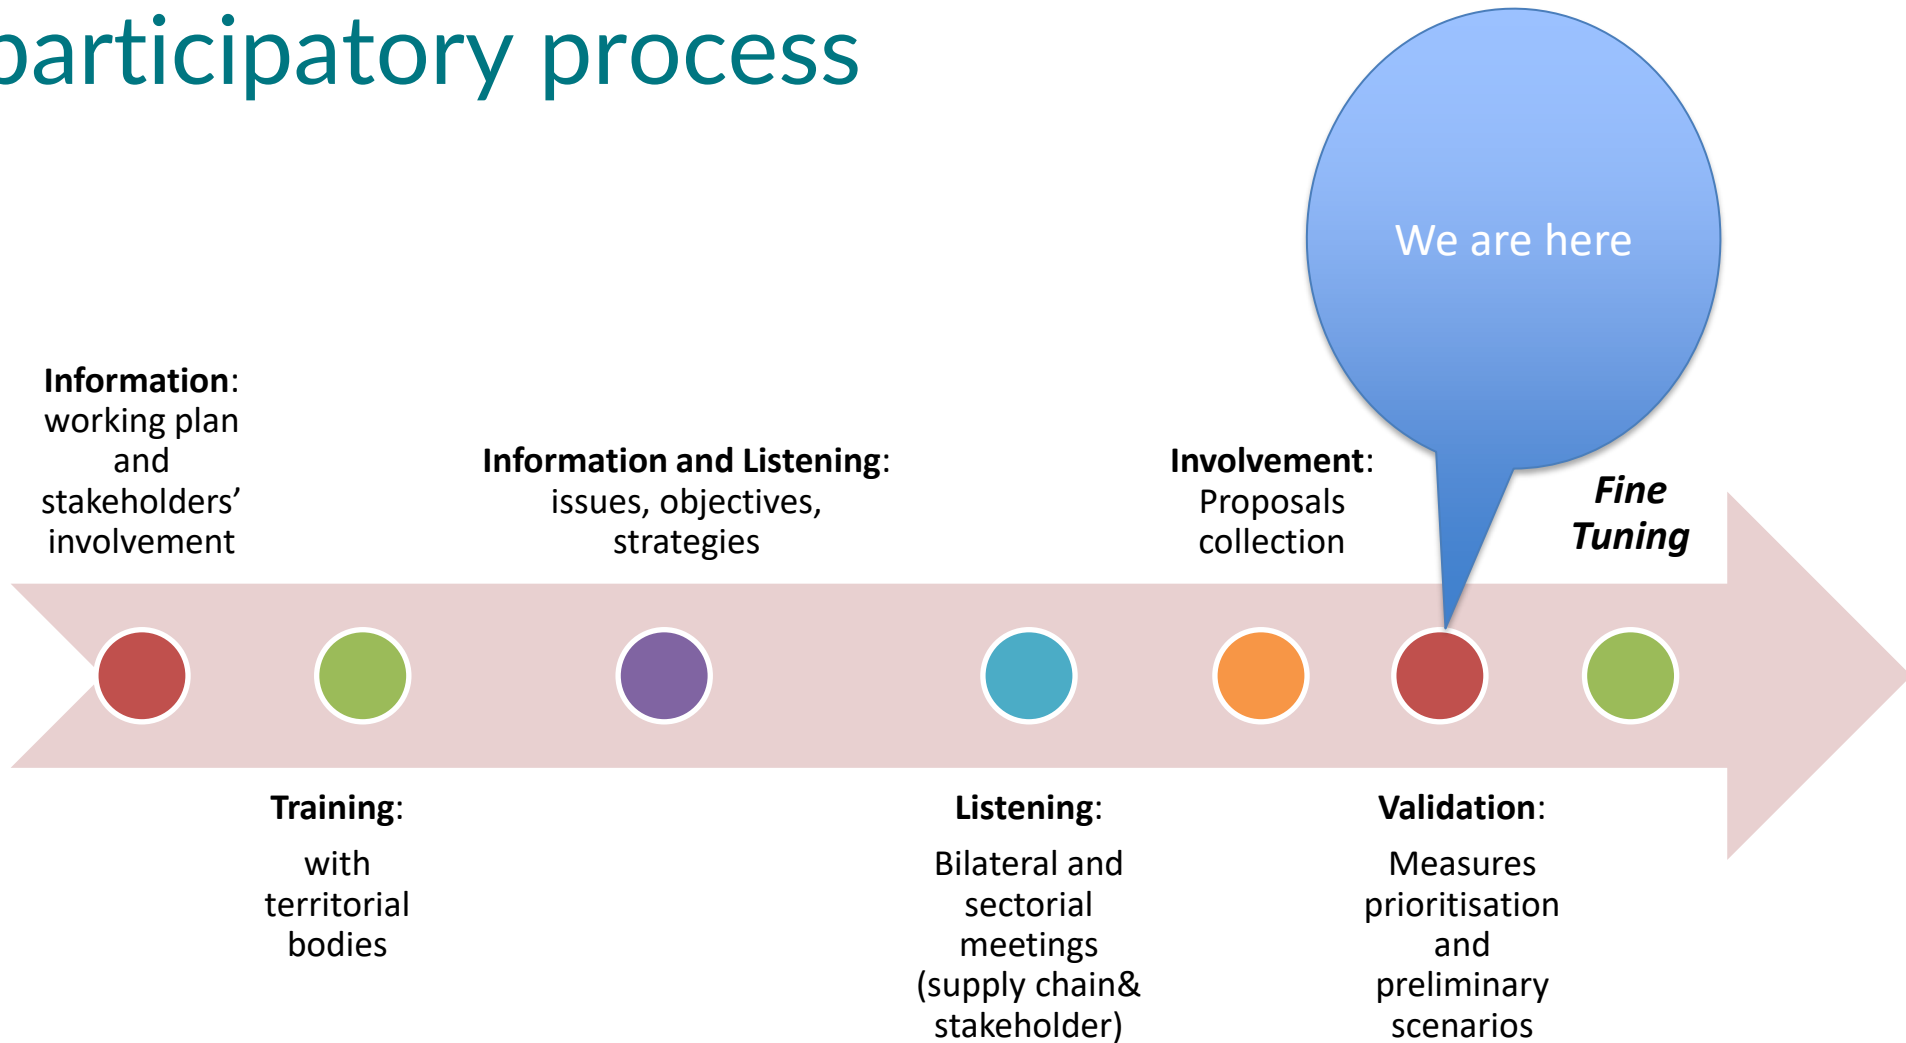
participatory process

We are here

**Information**: working plan and stakeholders' involvement

**Information and Listening**: issues, objectives, strategies

**Involvement**: Proposals collection

***Fine Tuning***

**Training**:

with territorial bodies

**Listening**:

Bilateral and sectorial meetings (supply chain& stakeholder)

**Validation**:

Measures prioritisation and preliminary scenarios